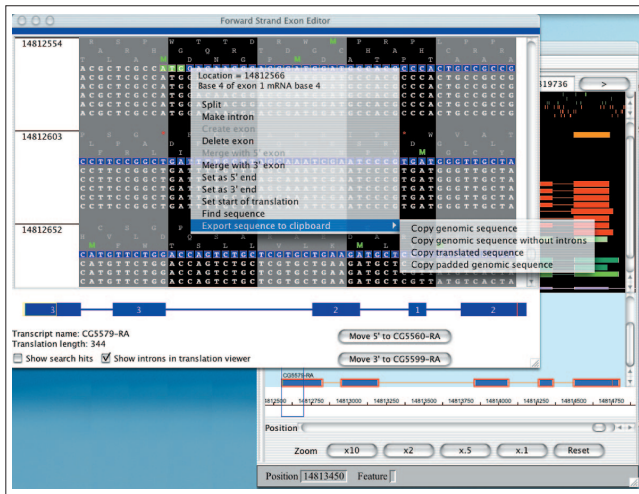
Forward Strand Exon Editor

14812554

14812603

14812652

Location = 14812566
Base 4 of exon 1 mRNA base 4

Split
Make intron
Create exon
Delete exon
Merge with 5' exon
Merge with 3' exon
Set as 5' end
Set as 3' end
Set start of translation
Find sequence
Export sequence to clipboard

Copy genomic sequence
Copy genomic sequence without introns
Copy translated sequence
Copy padded genomic sequence

3
3
2
1
2

Transcript name: CG5579-RA
Translation length: 344
Show search hits
Show introns in translation viewer

Move 5' to CG5560-RA
Move 3' to CG5599-RA

319736
>

CG5579-RA

14812500 14812750 14813000 14813250 14813500 14813750 14814000 14814250 14814500 14814750

Position

Zoom x10 x2 x.5 x.1 Reset

Position 14813450 Feature